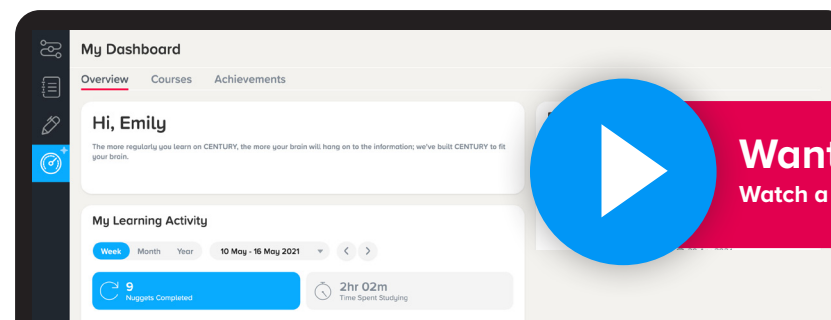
My Dashboard

Overview Courses Achievements

Hi, Emily

The more regularly you learn on CENTURY, the more your brain will hang on to the information; we've built CENTURY to fit your brain.

My Learning Activity

Week Month Year

10 May - 16 May 2021

9
Nuggets Completed

2hr 02m
Time Spent Studying

Want

Watch a